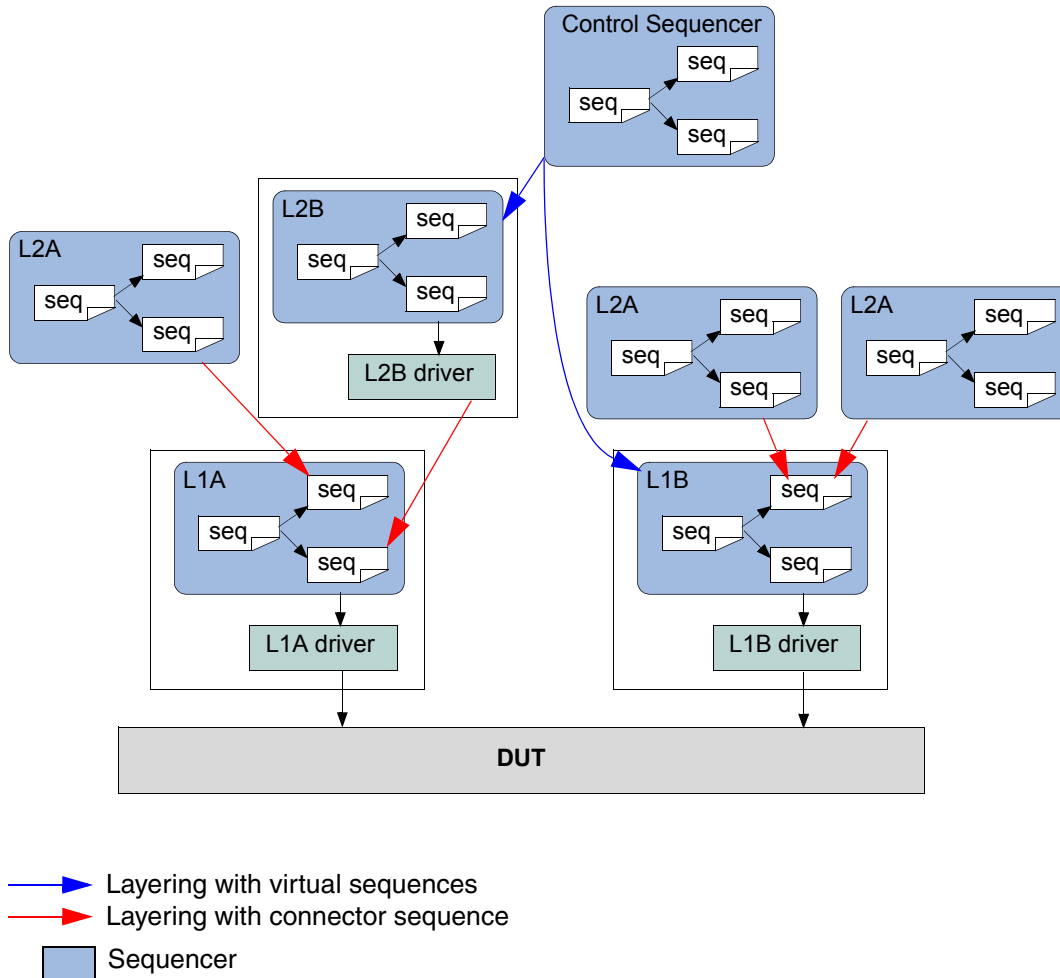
Control Sequencer
seq
seq
seq

L2B
seq
seq
seq
L2B driver

L2A
seq
seq
seq

L2A
seq
seq
seq

L2A
seq
seq
seq

L1A
seq
seq
seq
L1A driver

L1B
seq
seq
seq
L1B driver

DUT

Layering with virtual sequences
Layering with connector sequence
Sequencer